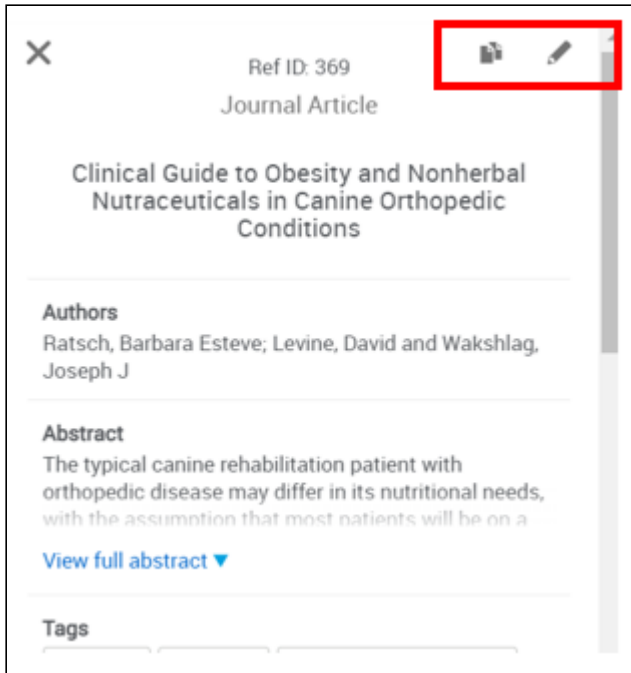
Ref ID: 369
Journal Article

Clinical Guide to Obesity and Nonherbal Nutraceuticals in Canine Orthopedic Conditions

Authors
Ratsch, Barbara Esteve; Levine, David and Wakshlag, Joseph J

Abstract
The typical canine rehabilitation patient with orthopedic disease may differ in its nutritional needs, with the assumption that most patients will be on a

View full abstract ▼

Tags